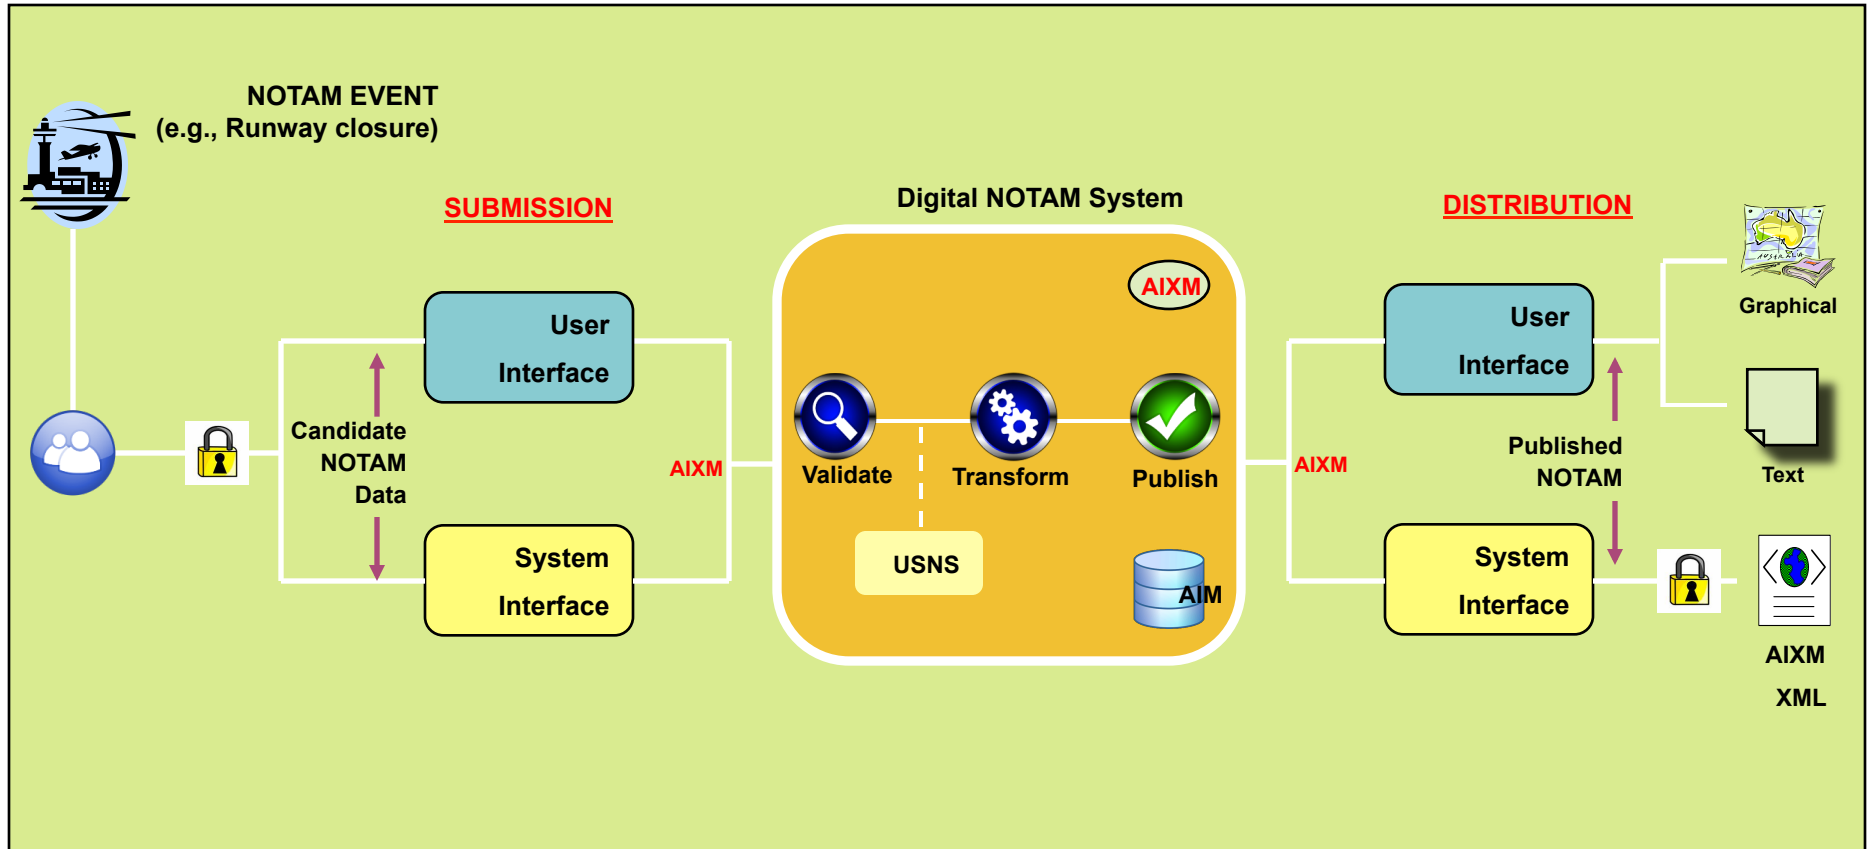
NOTAM EVENT
(e.g., Runway closure)

SUBMISSION

Digital NOTAM System

DISTRIBUTION

AIXM

User Interface

Candidate NOTAM Data

System Interface

AIXM

Validate

Transform

Publish

USNS

AIM

AIXM

User Interface

Published NOTAM

System Interface

Graphical

Text

AIXM XML